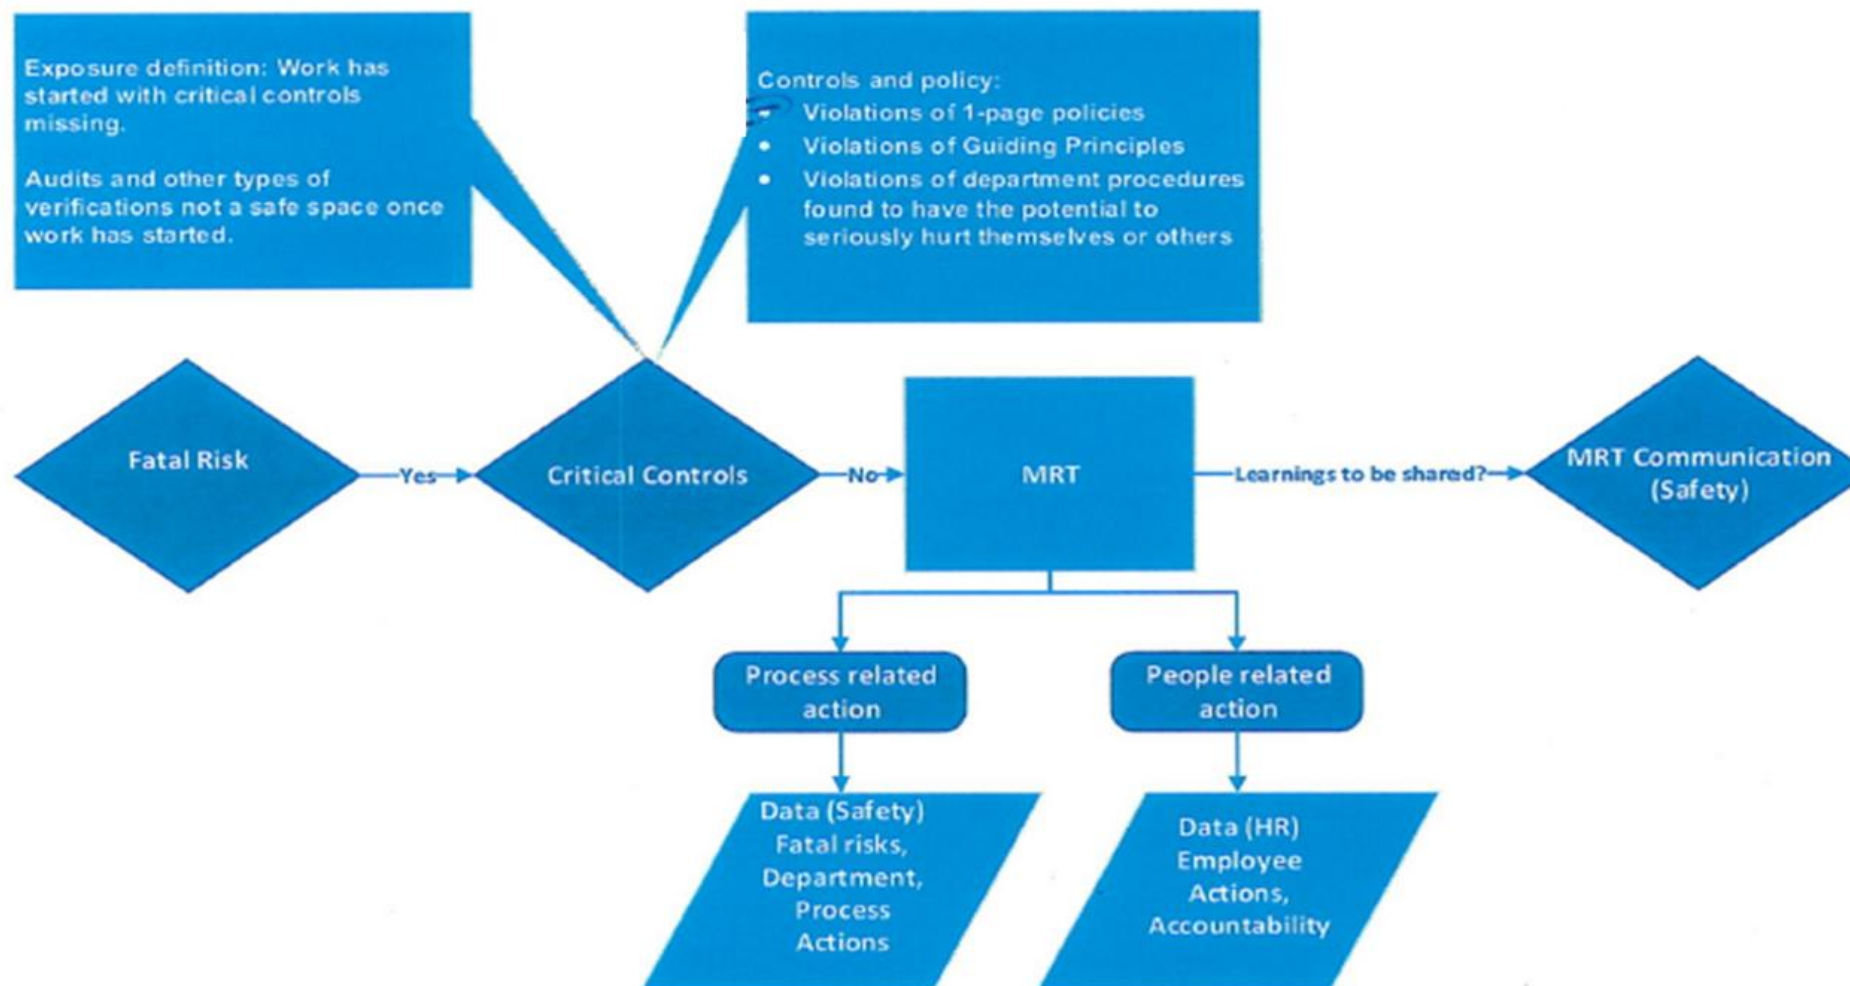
Exposure definition: Work has started with critical controls missing.

Audits and other types of verifications not a safe space once work has started.

Controls and policy:
- Violations of 1-page policies
- Violations of Guiding Principles
- Violations of department procedures found to have the potential to seriously hurt themselves or others

Fatal Risk

Yes

Critical Controls

No

MRT

Learnings to be shared?

MRT Communication (Safety)

Process related action

People related action

Data (Safety) Fatal risks, Department, Process Actions

Data (HR) Employee Actions, Accountability